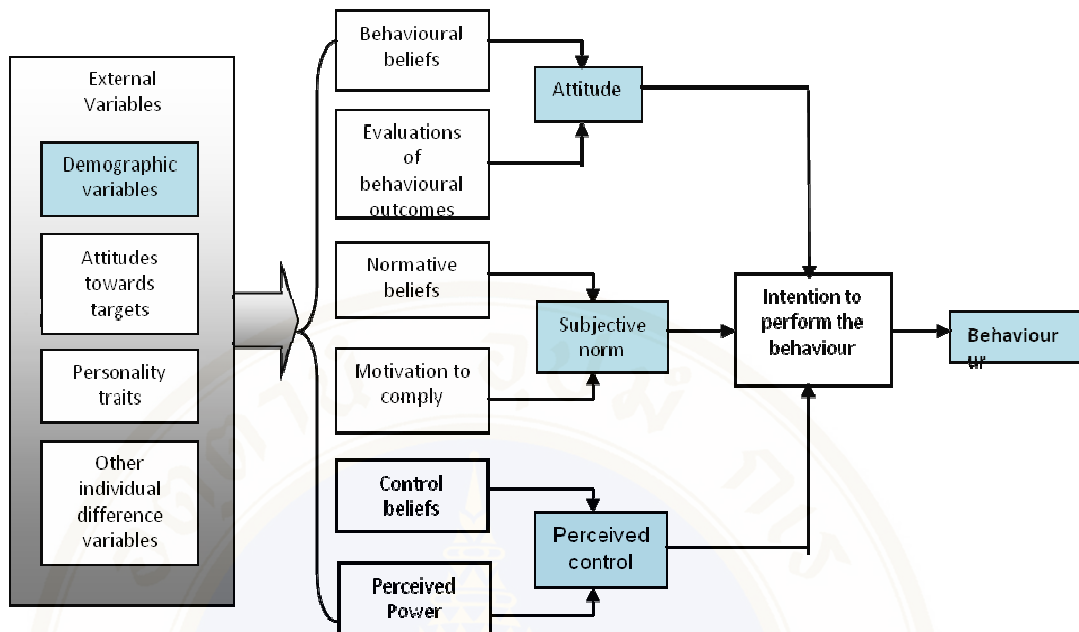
External Variables

Demographic variables

Attitudes towards targets

Personality traits

Other individual difference variables

Behavioural beliefs

Evaluations of behavioural outcomes

Attitude

Normative beliefs

Motivation to comply

Subjective norm

Control beliefs

Perceived Power

Perceived control

Intention to perform the behaviour

Behaviour ur